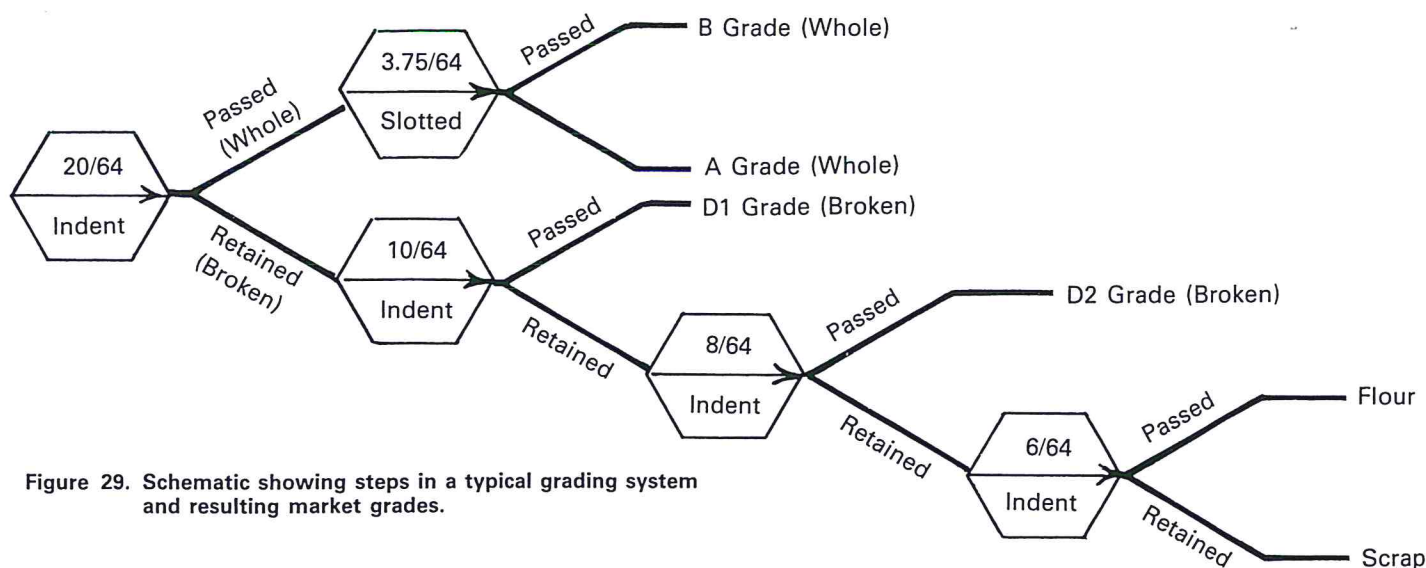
20/64
Indent

Passed (Whole)

3.75/64
Slotted

Passed

B Grade (Whole)

A Grade (Whole)

Retained (Broken)

10/64
Indent

Passed

D1 Grade (Broken)

Retained

8/64
Indent

Passed

D2 Grade (Broken)

Retained

6/64
Indent

Passed

Flour

Retained

Scrap

Figure 29. Schematic showing steps in a typical grading system and resulting market grades.